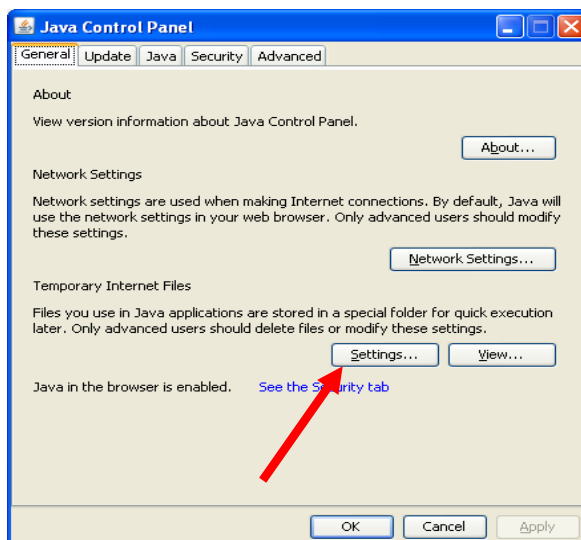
Java Control Panel

General | Update | Java | Security | Advanced

About

View version information about Java Control Panel.

About...

Network Settings

Network settings are used when making Internet connections. By default, Java will use the network settings in your web browser. Only advanced users should modify these settings.

Network Settings...

Temporary Internet Files

Files you use in Java applications are stored in a special folder for quick execution later. Only advanced users should delete files or modify these settings.

Settings... | View...

Java in the browser is enabled. See the Security tab

OK | Cancel | Apply